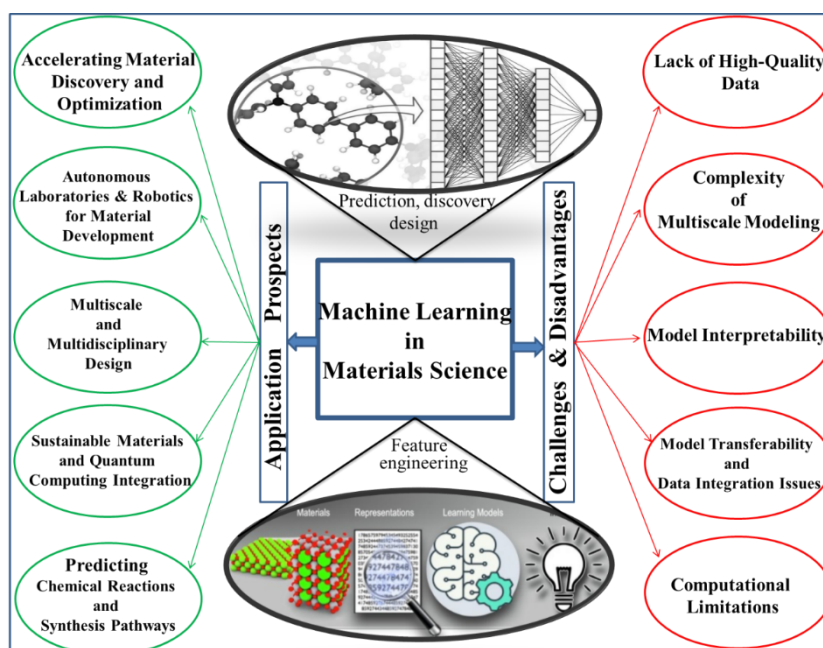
Accelerating Material Discovery and Optimization

Autonomous Laboratories & Robotics for Material Development

Multiscale and Multidisciplinary Design

Sustainable Materials and Quantum Computing Integration

Predicting Chemical Reactions and Synthesis Pathways

Prediction, discovery design

Application Prospects

Machine Learning in Materials Science

Challenges & Disadvantages

Feature engineering

Materials

Representations

Learning Models

Lack of High-Quality Data

Complexity of Multiscale Modeling

Model Interpretability

Model Transferability and Data Integration Issues

Computational Limitations